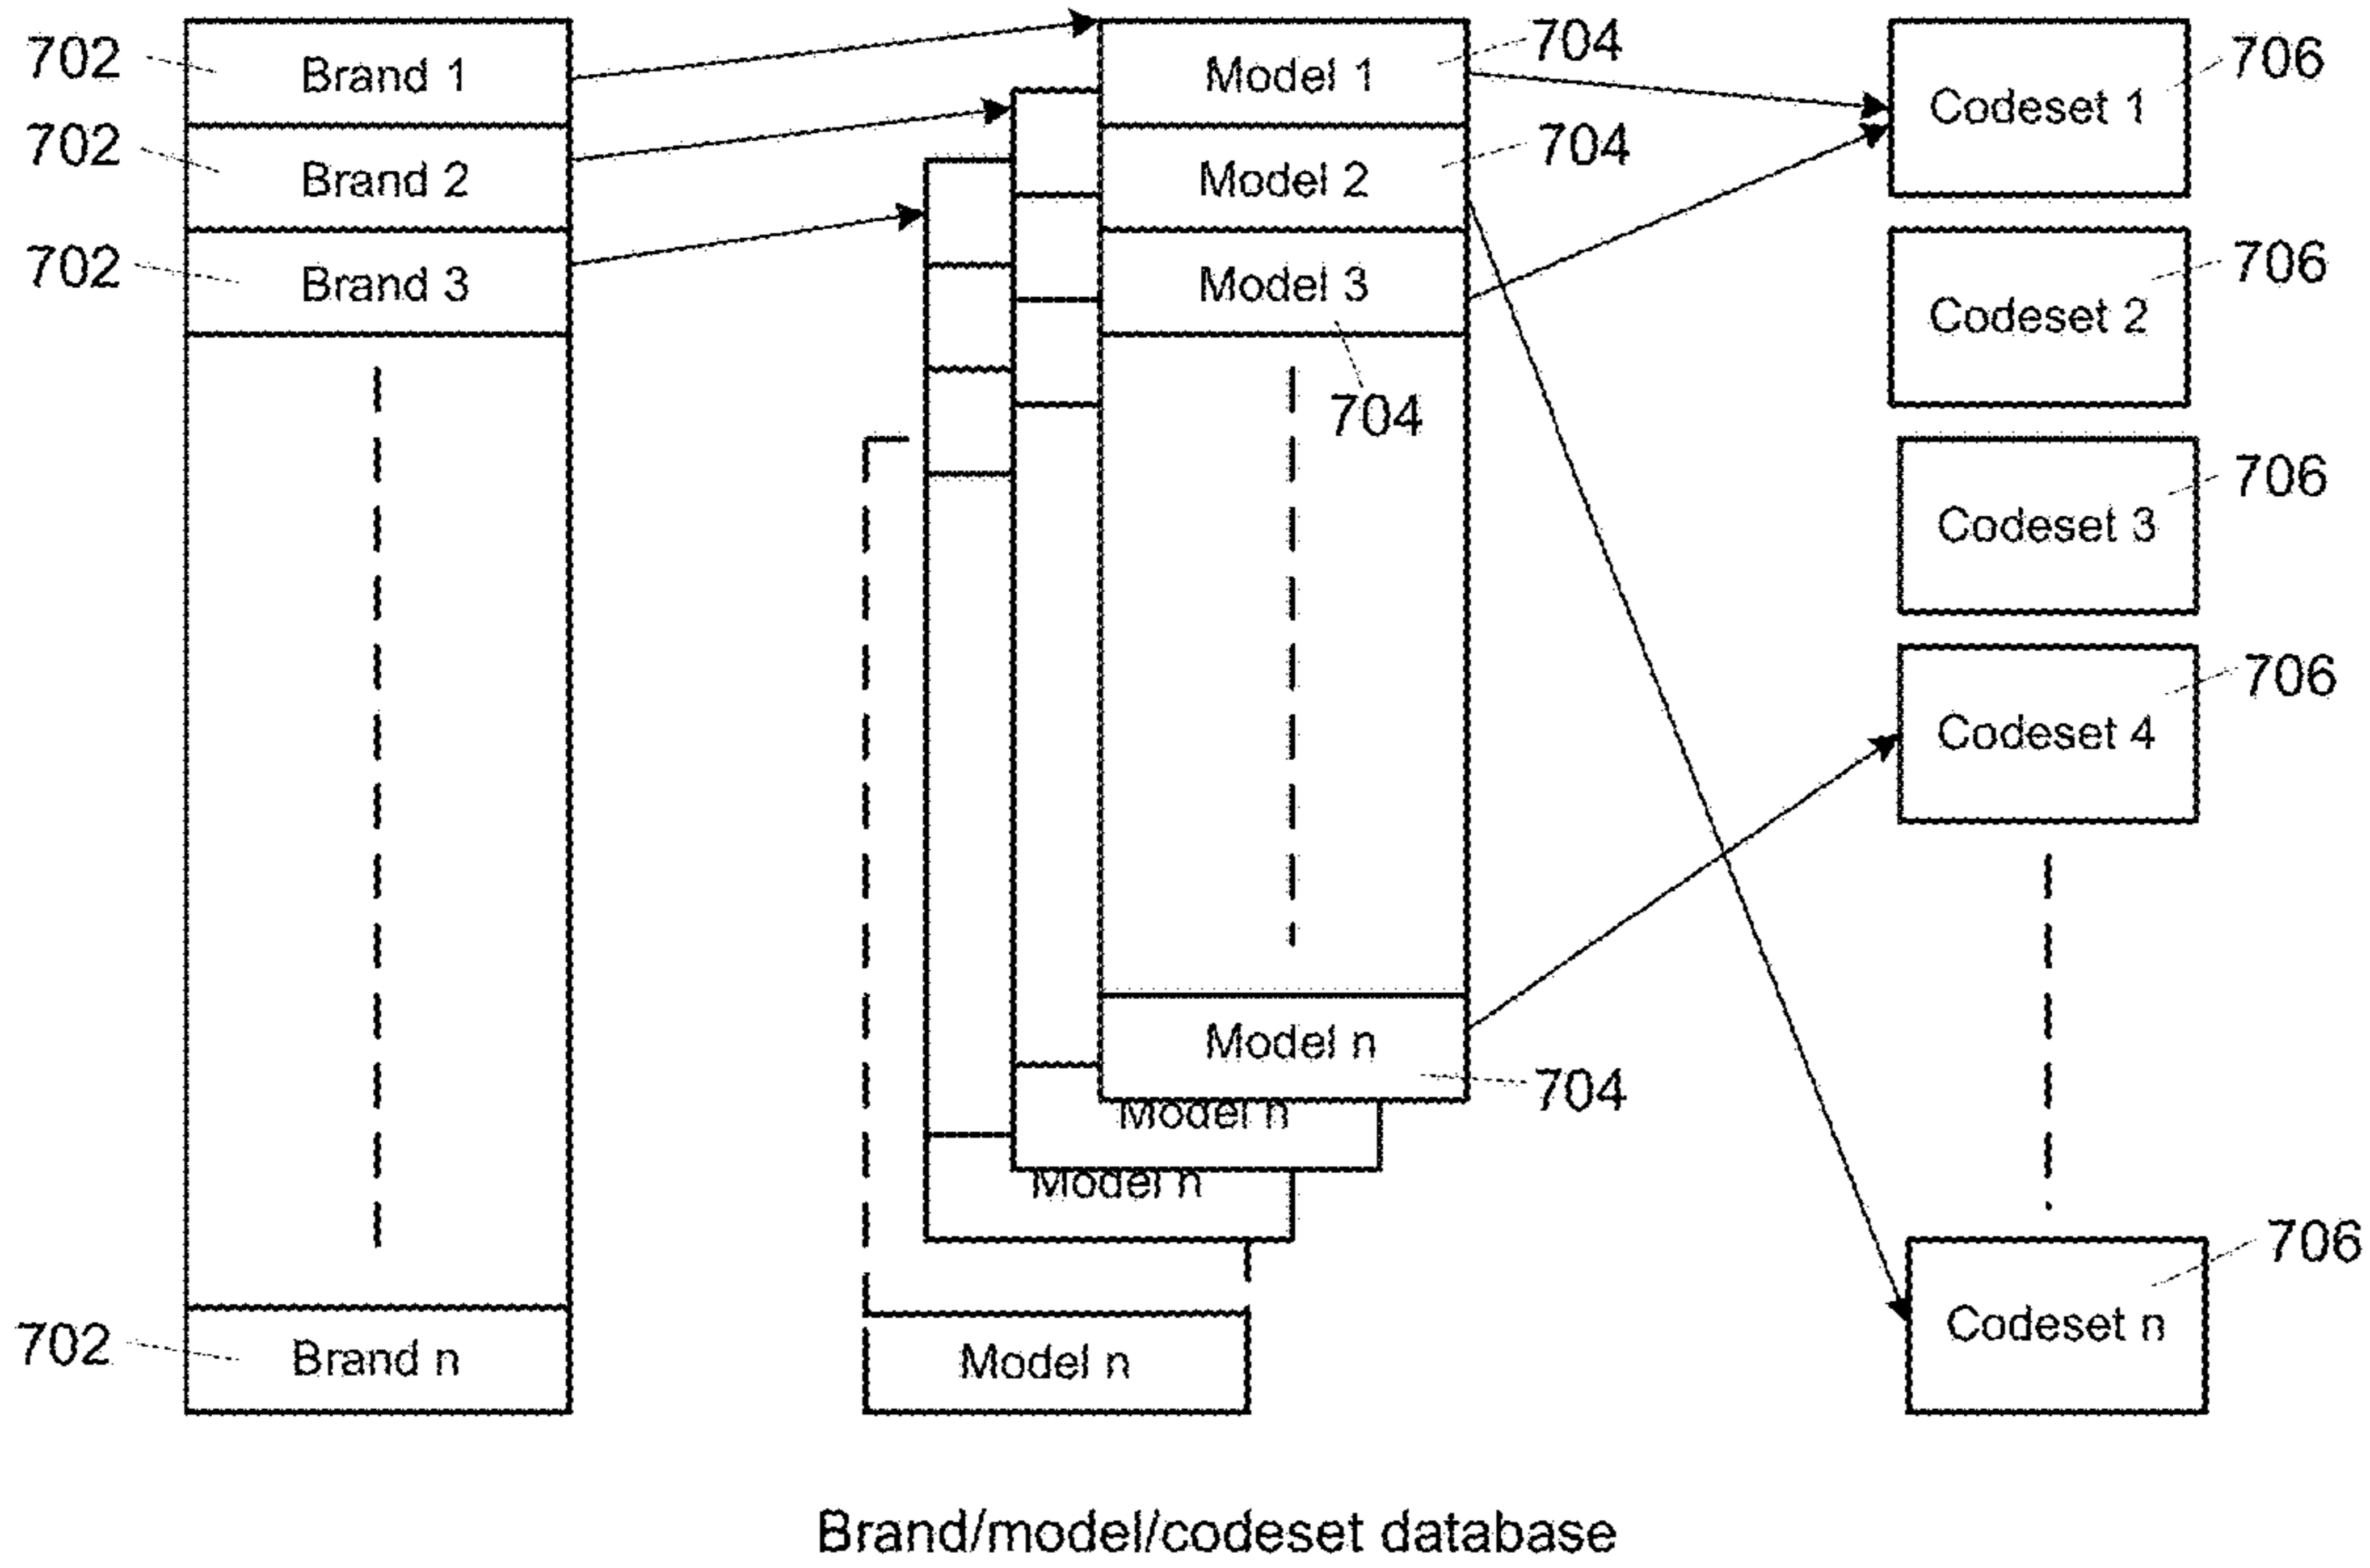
702
Brand 1
702
Brand 2
702
Brand 3
702
Brand n

Model 1
704
Model 2
704
Model 3
704
Model n
704
Model n
Model n
Model n

Codeset 1
706
Codeset 2
706
Codeset 3
706
Codeset 4
706
Codeset n
706

Brand/model/codeset database